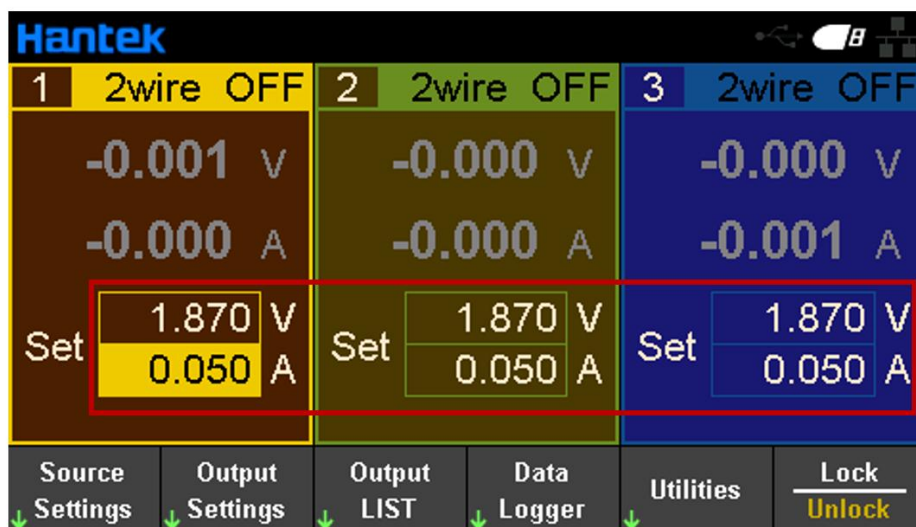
Hantek

1 2wire OFF
-0.001 V
-0.000 A
Set 1.870 V
0.050 A

2 2wire OFF
-0.000 V
-0.000 A
Set 1.870 V
0.050 A

3 2wire OFF
-0.000 V
-0.001 A
Set 1.870 V
0.050 A

Source Settings | Output Settings | Output LIST | Data Logger | Utilities | Lock Unlock